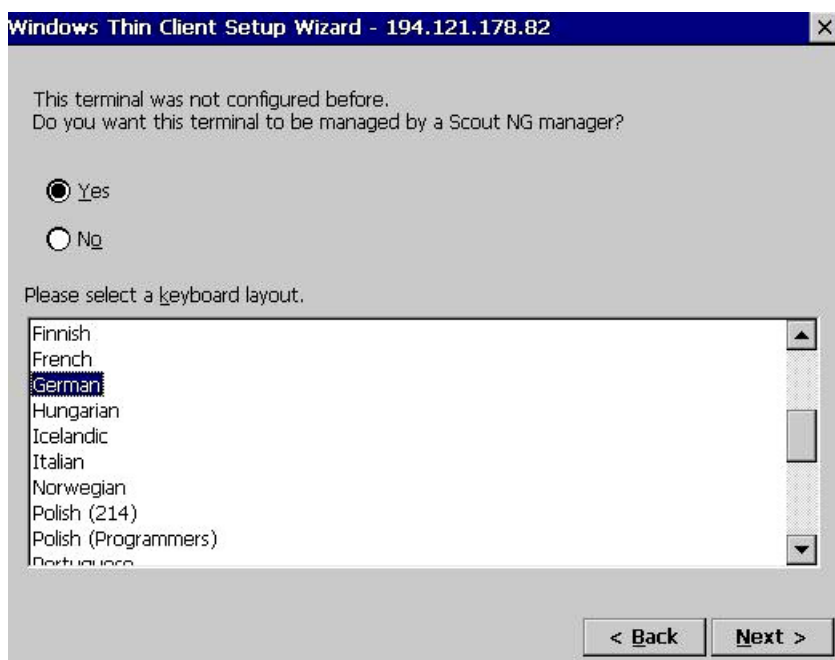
Windows Thin Client Setup Wizard - 194.121.178.82

This terminal was not configured before.
Do you want this terminal to be managed by a Scout NG manager?

Yes

No

Please select a keyboard layout.

Finnish
French
German
Hungarian
Icelandic
Italian
Norwegian
Polish (214)
Polish (Programmers)
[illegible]

< Back

Next >